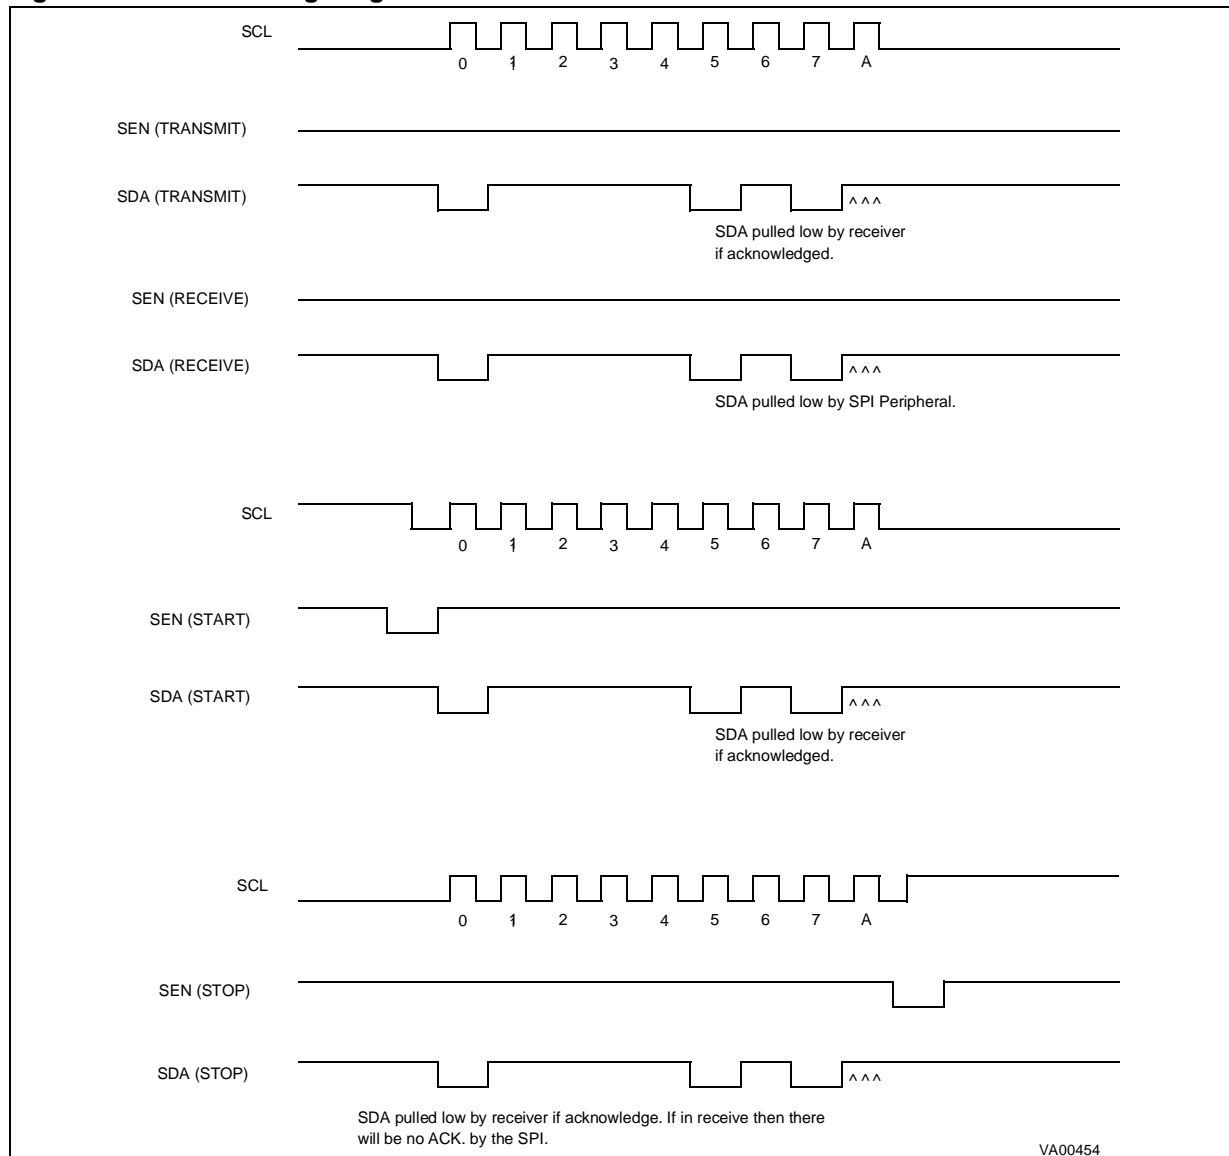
SCL

0 1 2 3 4 5 6 7 A

SEN (TRANSMIT)

SDA (TRANSMIT)

^^^

SDA pulled low by receiver if acknowledged.

SEN (RECEIVE)

SDA (RECEIVE)

^^^

SDA pulled low by SPI Peripheral.

SCL

0 1 2 3 4 5 6 7 A

SEN (START)

SDA (START)

^^^

SDA pulled low by receiver if acknowledged.

SCL

0 1 2 3 4 5 6 7 A

SEN (STOP)

SDA (STOP)

^^^

SDA pulled low by receiver if acknowledge. If in receive then there will be no ACK. by the SPI.

VA00454